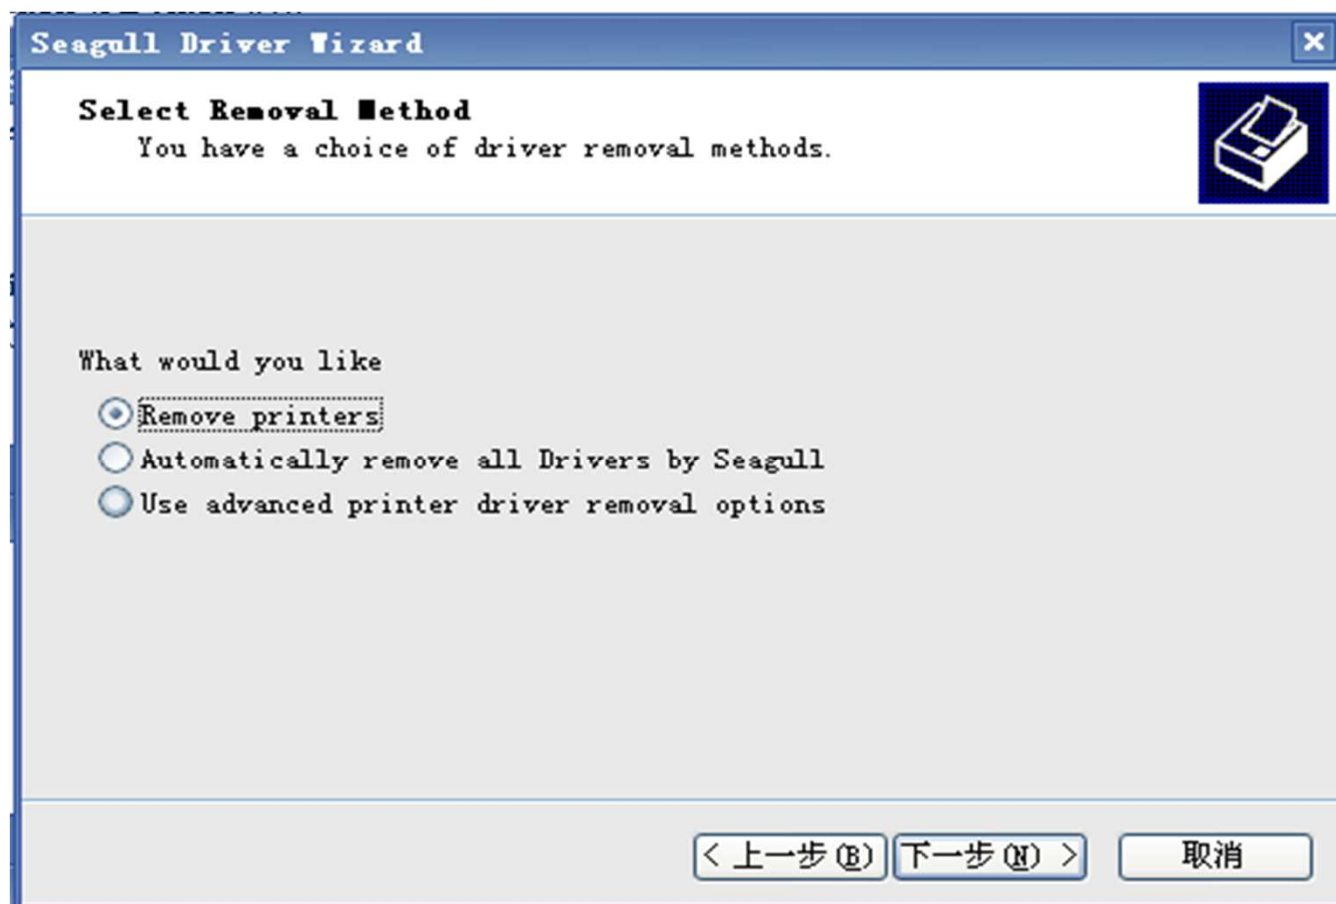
Seagull Driver Wizard

Select Removal Method
You have a choice of driver removal methods.

What would you like
Remove printers
Automatically remove all Drivers by Seagull
Use advanced printer driver removal options

< 上一步(B)
下一步(N) >
取消